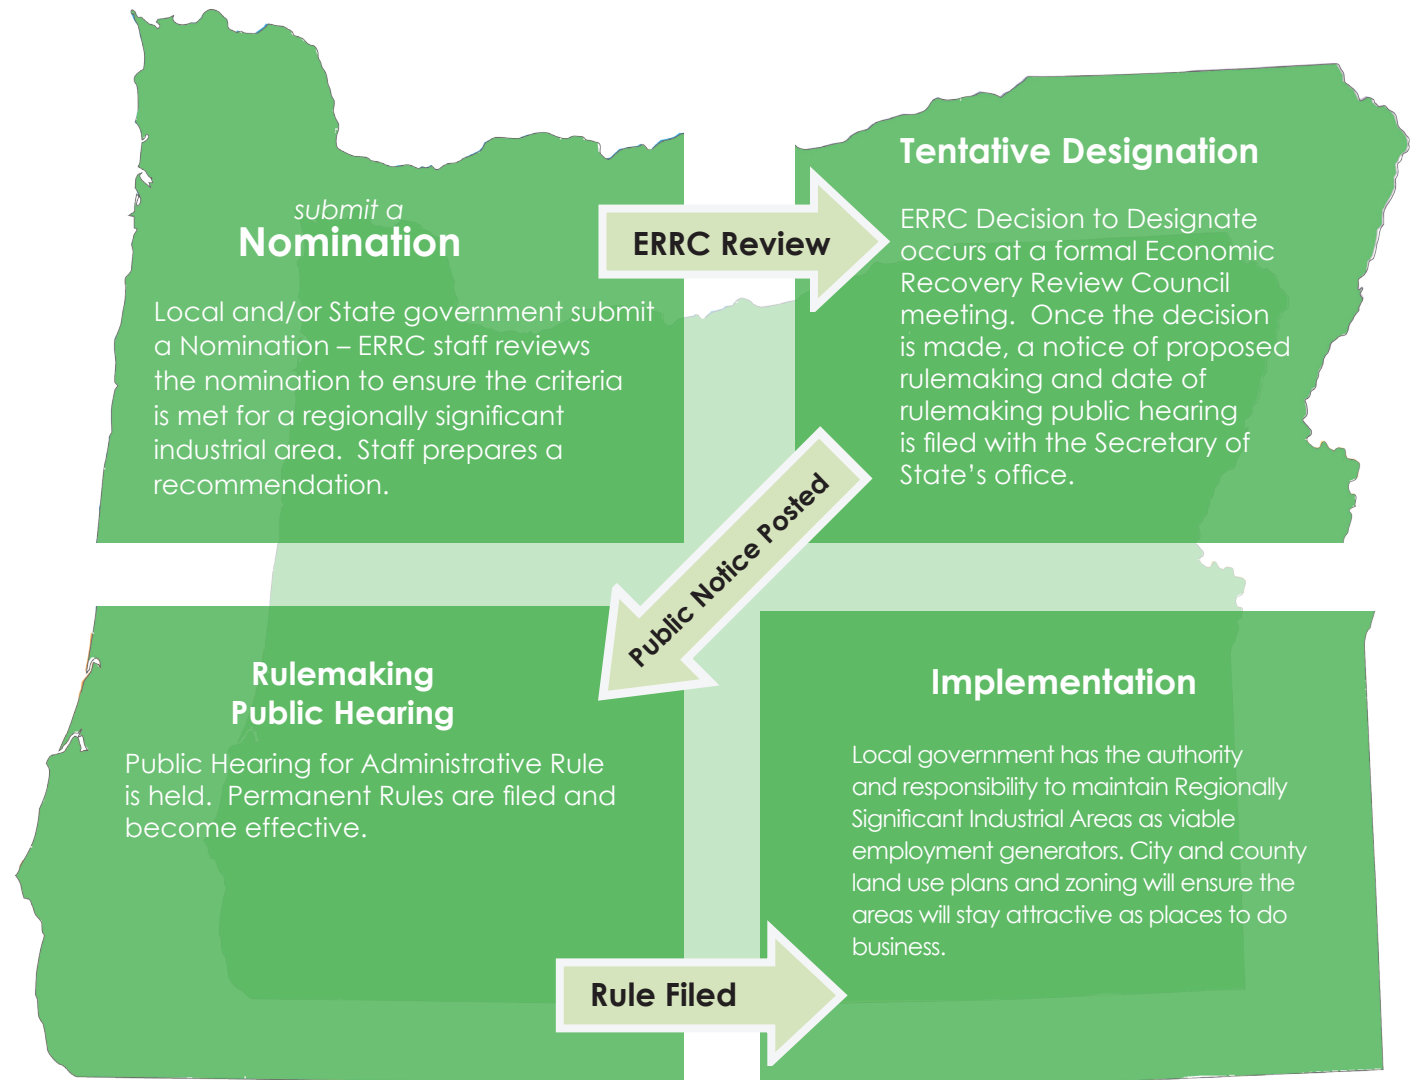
submit a
Nomination

Local and/or State government submit a Nomination – ERRC staff reviews the nomination to ensure the criteria is met for a regionally significant industrial area. Staff prepares a recommendation.

ERRC Review

Tentative Designation

ERRC Decision to Designate occurs at a formal Economic Recovery Review Council meeting. Once the decision is made, a notice of proposed rulemaking and date of rulemaking public hearing is filed with the Secretary of State's office.

Public Notice Posted

Rulemaking
Public Hearing

Public Hearing for Administrative Rule is held. Permanent Rules are filed and become effective.

Implementation

Local government has the authority and responsibility to maintain Regionally Significant Industrial Areas as viable employment generators. City and county land use plans and zoning will ensure the areas will stay attractive as places to do business.

Rule Filed